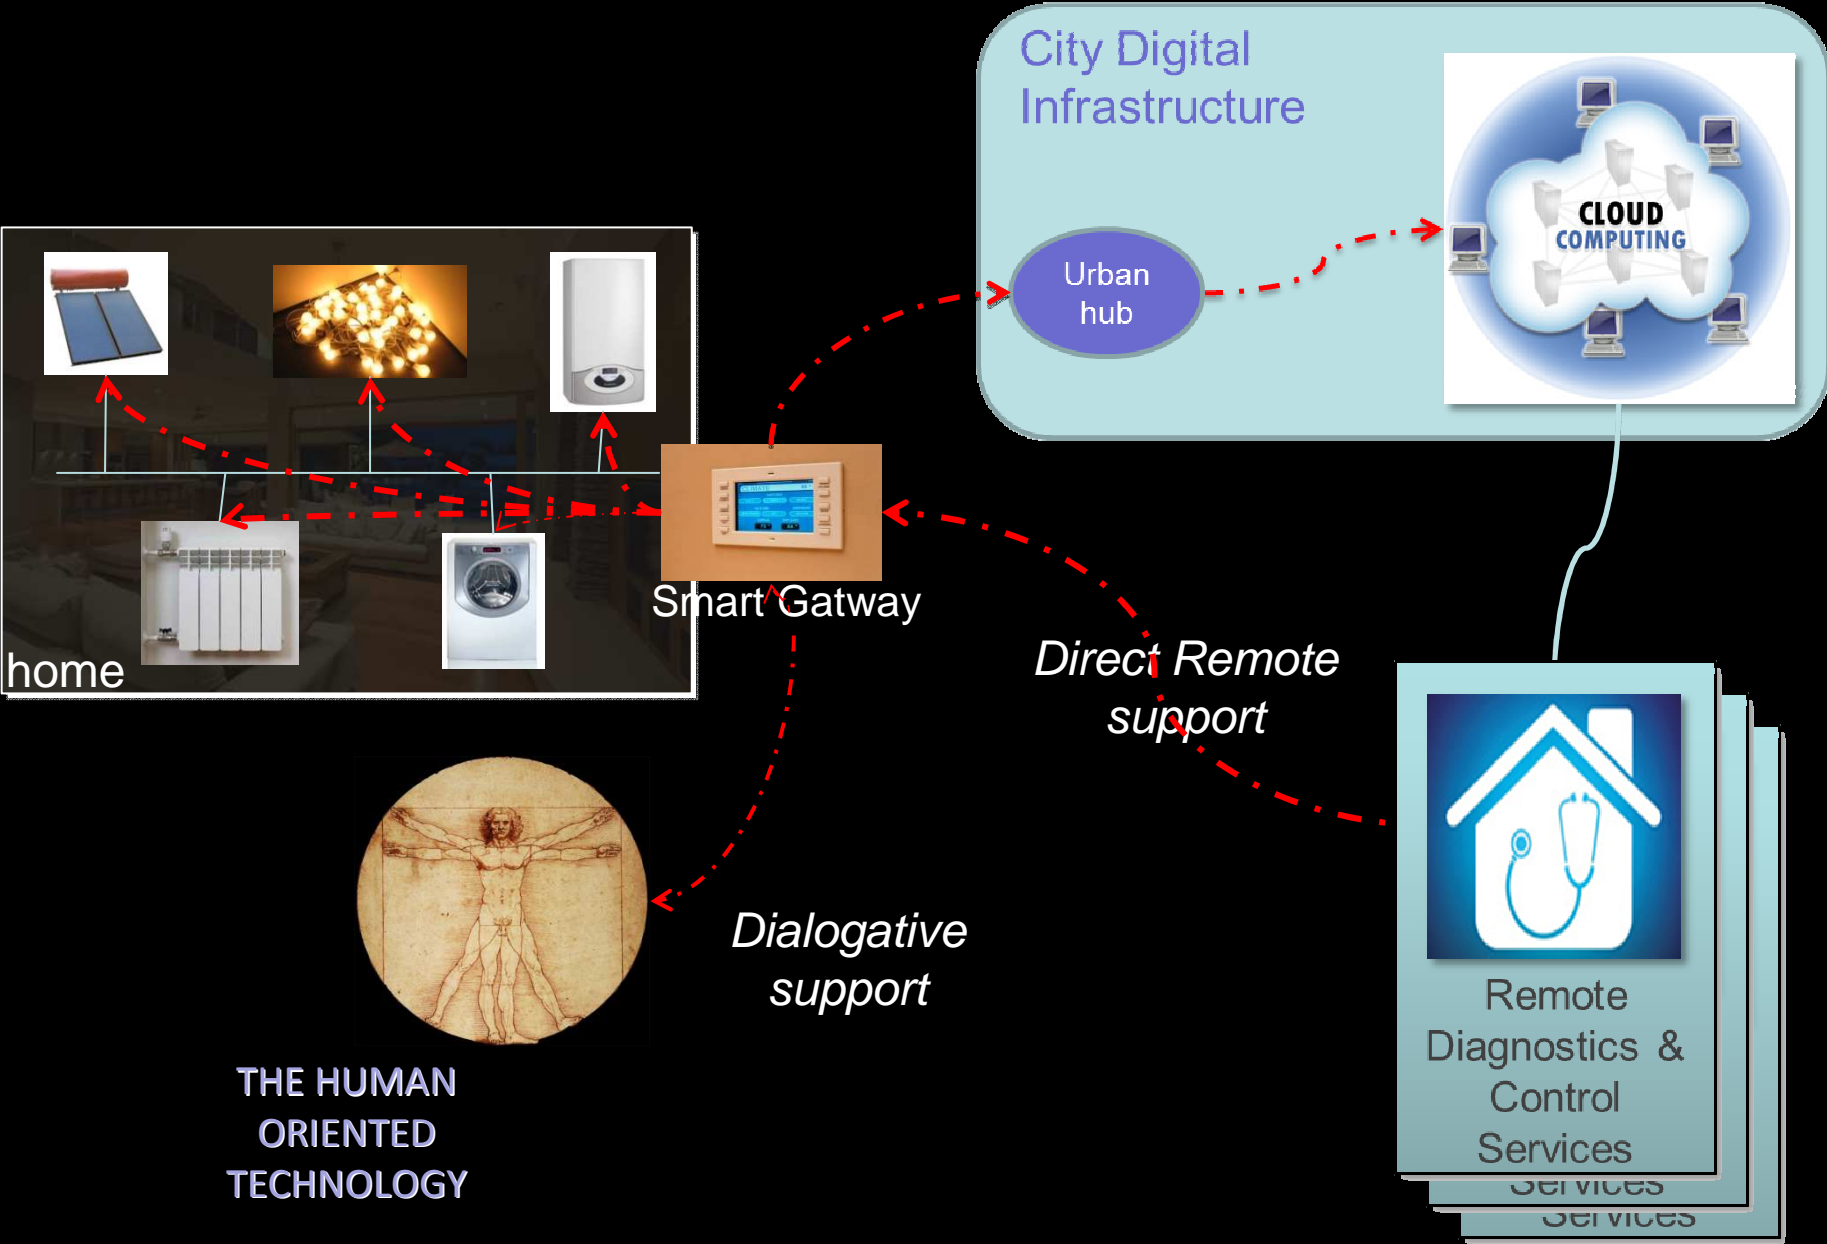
City Digital Infrastructure

CLOUD COMPUTING

Urban hub

home

Smart Gatway

Direct Remote support

Dialogative support

THE HUMAN ORIENTED TECHNOLOGY

Remote Diagnostics & Control Services

Services

Services